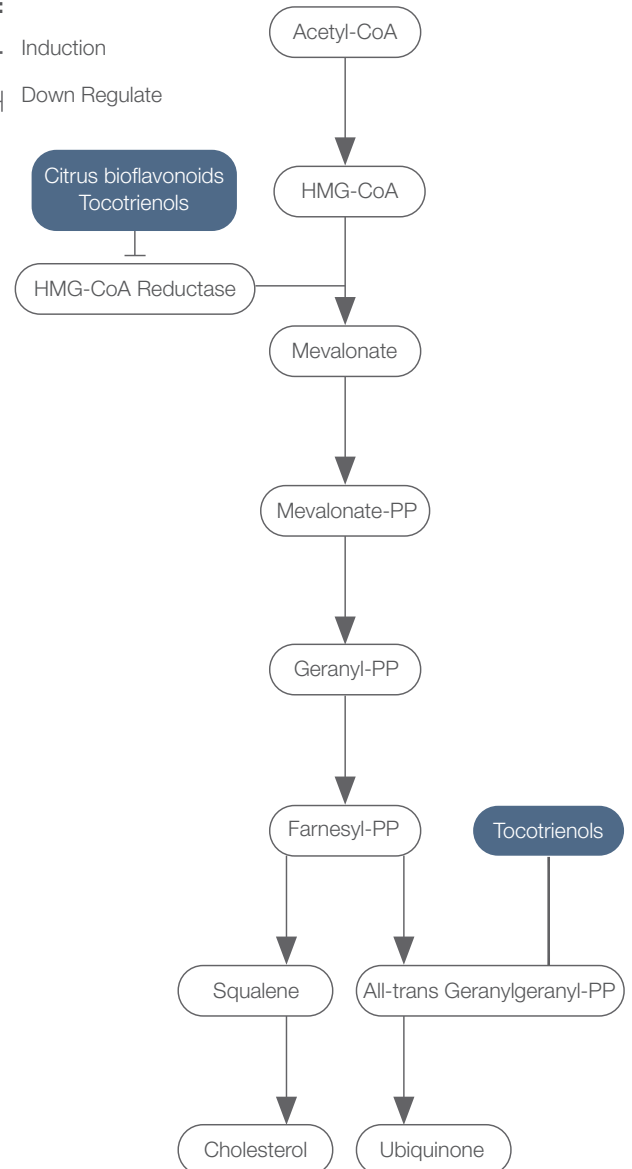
:
Induction
Down Regulate

Acetyl-CoA

Citrus bioflavonoids
Tocotrienols

HMG-CoA

HMG-CoA Reductase

Mevalonate

Mevalonate-PP

Geranyl-PP

Farnesyl-PP

Tocotrienols

Squalene

All-trans Geranylgeranyl-PP

Cholesterol

Ubiquinone